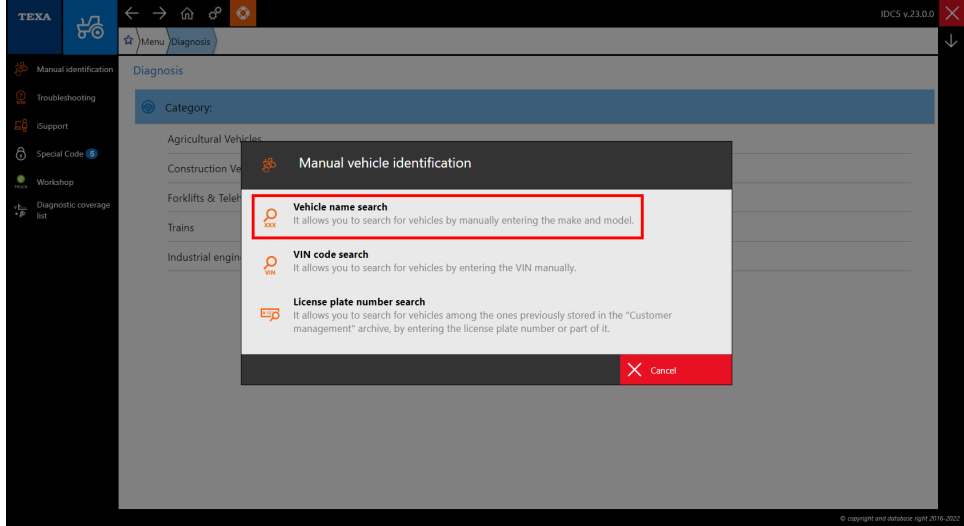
TEXA

IDC5 v.23.0.0

Menu Diagnosis

Manual identification
Troubleshooting
iSupport
Special Code 5
Workshop
Diagnostic coverage list

Diagnosis

Category:

Agricultural Vehic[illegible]
Construction Ve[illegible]
Forklifts & Teleh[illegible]
Trains
Industrial engin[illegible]

Manual vehicle identification

Vehicle name search
It allows you to search for vehicles by manually entering the make and model.

VIN code search
It allows you to search for vehicles by entering the VIN manually.

License plate number search
It allows you to search for vehicles among the ones previously stored in the "Customer management" archive, by entering the license plate number or part of it.

Cancel

© copyright and database right 2016-2022